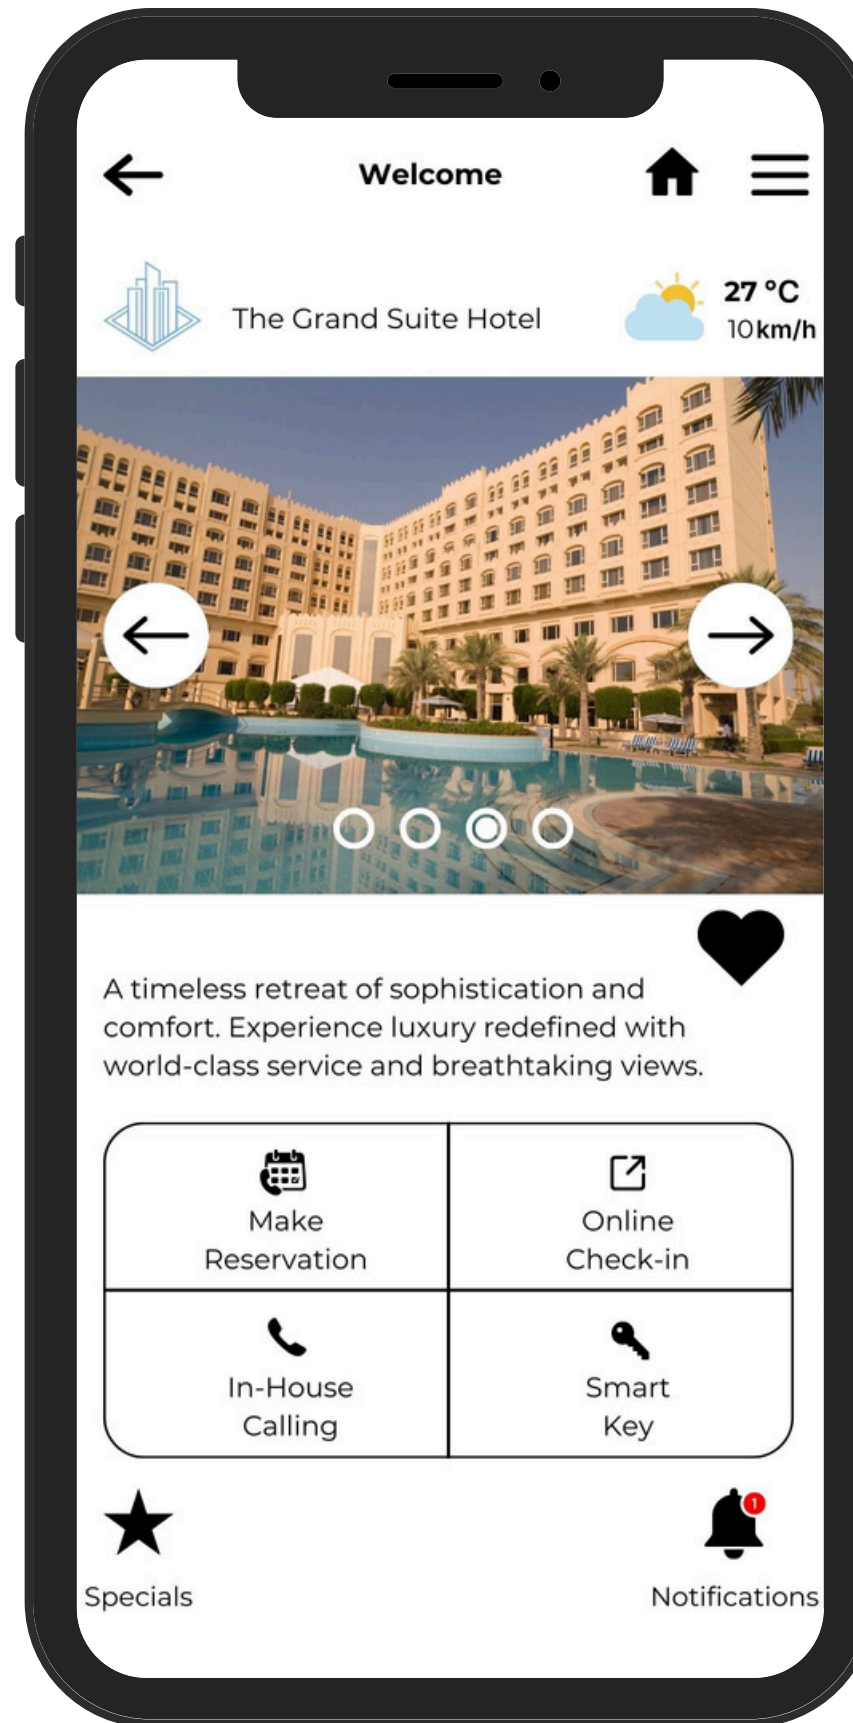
Welcome

The Grand Suite Hotel

27 °C
10km/h

A timeless retreat of sophistication and comfort. Experience luxury redefined with world-class service and breathtaking views.

| Make Reservation | Online Check-in |
|---|---|
| In-House Calling | Smart Key |

Specials

1

Notifications